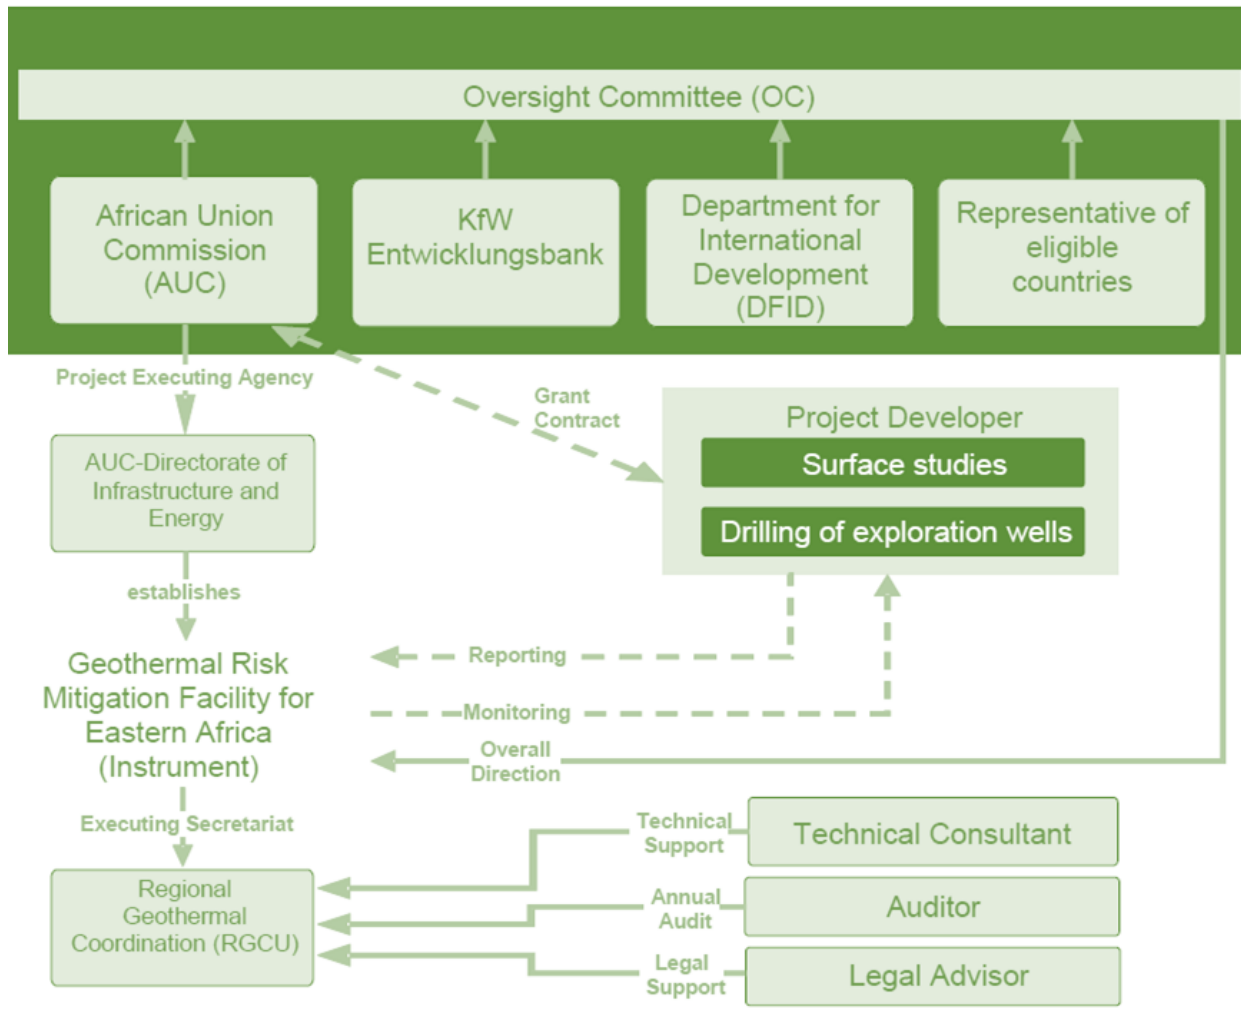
Oversight Committee (OC)

African Union Commission (AUC)

KfW Entwicklungsbank

Department for International Development (DFID)

Representative of eligible countries

Project Executing Agency

Grant Contract

Project Developer

Surface studies

Drilling of exploration wells

AUC-Directorate of Infrastructure and Energy

establishes

Geothermal Risk Mitigation Facility for Eastern Africa (Instrument)

Reporting

Monitoring

Overall Direction

Executing Secretariat

Regional Geothermal Coordination (RGCU)

Technical Support

Technical Consultant

Annual Audit

Auditor

Legal Support

Legal Advisor